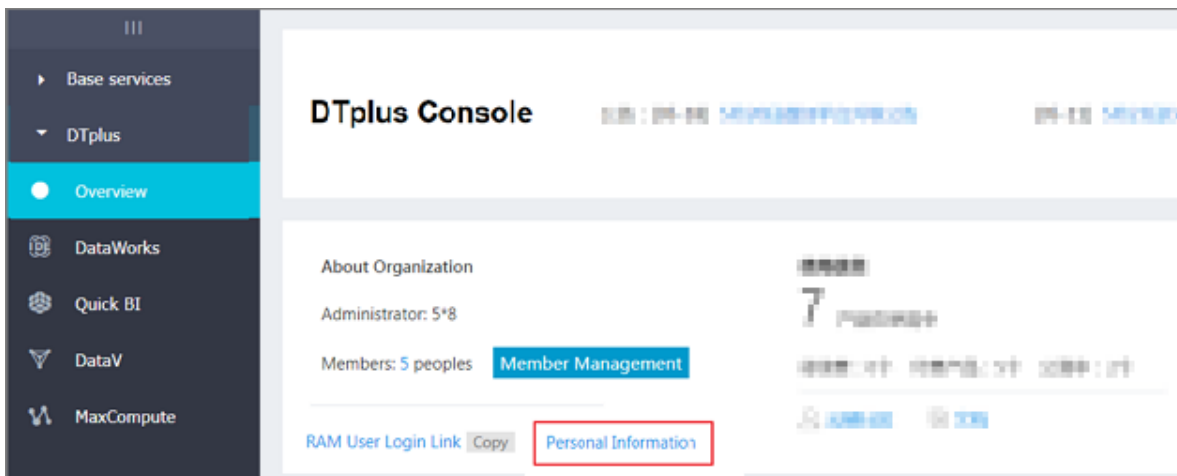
Base services
DTplus
Overview
DataWorks
Quick BI
DataV
MaxCompute

DTplus Console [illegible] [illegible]

About Organization
Administrator: 5*8
Members: 5 peoples Member Management
RAM User Login Link Copy
Personal Information

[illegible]
7 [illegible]
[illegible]
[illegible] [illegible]